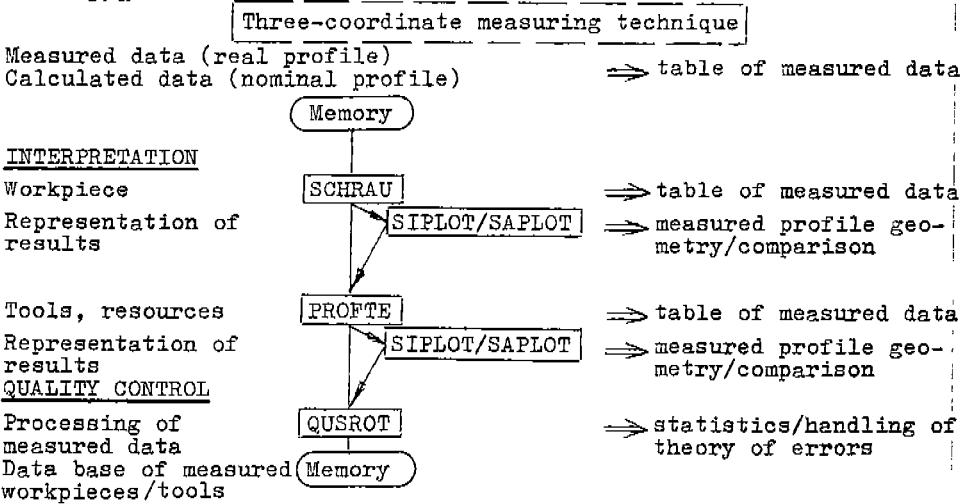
Three-coordinate measuring technique

Measured data (real profile)
Calculated data (nominal profile) ⟹ table of measured data

Memory

INTERPRETATION

Workpiece SCHRAU ⟹ table of measured data

Representation of results SIPLOT/SAPLOT ⟹ measured profile geometry/comparison

Tools, resources PROFTE ⟹ table of measured data

Representation of results SIPLOT/SAPLOT ⟹ measured profile geometry/comparison

QUALITY CONTROL

Processing of measured data QUSROT ⟹ statistics/handling of theory of errors

Data base of measured workpieces/tools Memory